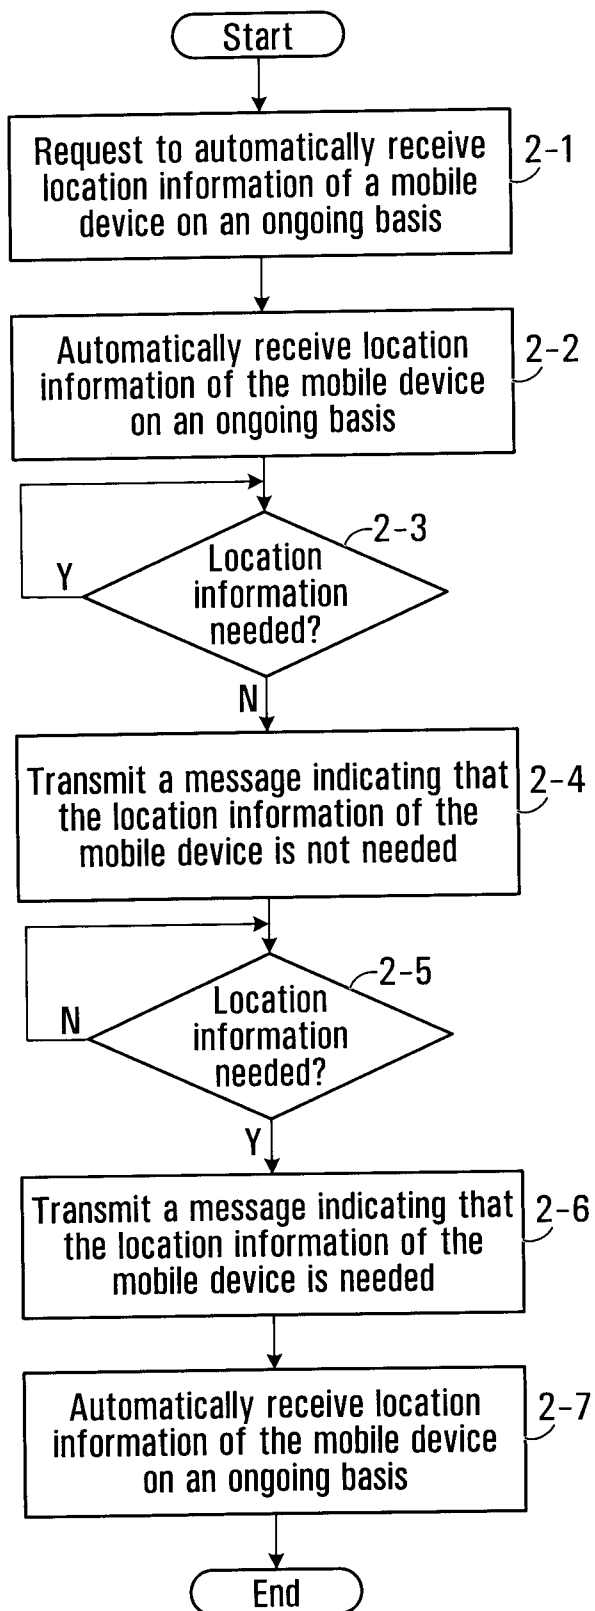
Start

Request to automatically receive location information of a mobile device on an ongoing basis

2-1

Automatically receive location information of the mobile device on an ongoing basis

2-2

Location information needed?

2-3

Y

N

Transmit a message indicating that the location information of the mobile device is not needed

2-4

Location information needed?

2-5

N

Y

Transmit a message indicating that the location information of the mobile device is needed

2-6

Automatically receive location information of the mobile device on an ongoing basis

2-7

End